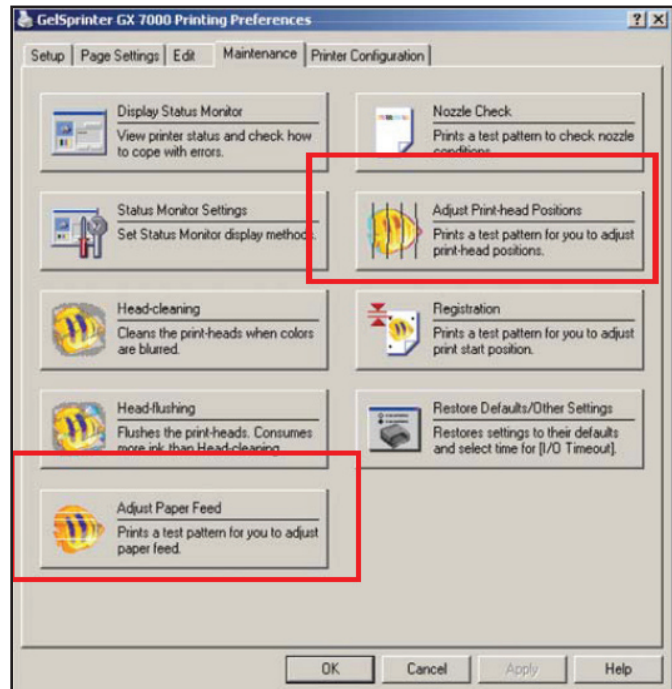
GelSprinter GX 7000 Printing Preferences

? X

Setup | Page Settings | Edit | Maintenance | Printer Configuration

Display Status Monitor
View printer status and check how to cope with errors.

Nozzle Check
Prints a test pattern to check nozzle conditions.

Status Monitor Settings
Set Status Monitor display methods.

Adjust Print-head Positions
Prints a test pattern for you to adjust print-head positions.

Head-cleaning
Cleans the print-heads when colors are blurred.

Registration
Prints a test pattern for you to adjust print start position.

Head-flushing
Flushes the print-heads. Consumes more ink than Head-cleaning.

Restore Defaults/Other Settings
Restores settings to their defaults and select time for [I/O Timeout].

Adjust Paper Feed
Prints a test pattern for you to adjust paper feed.

OK | Cancel | Apply | Help